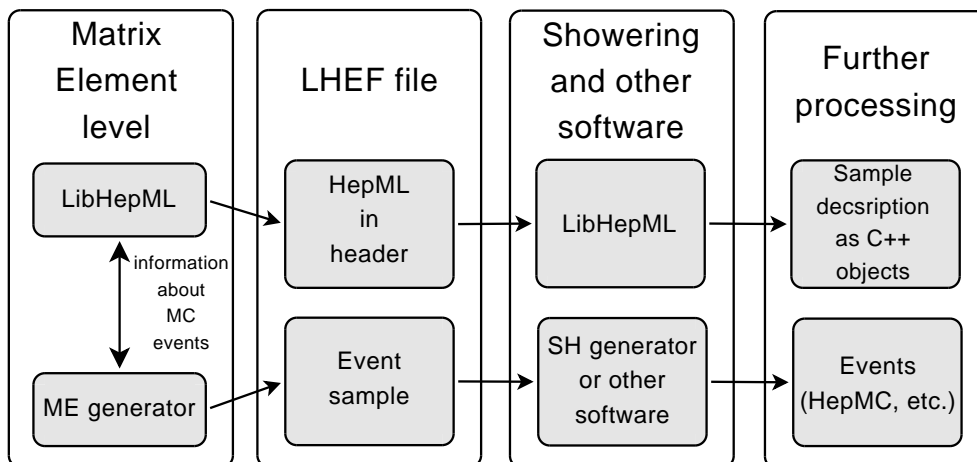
Matrix Element level

LibHepML

information about MC events

ME generator

LHEF file

HepML in header

Event sample

Showering and other software

LibHepML

SH generator or other software

Further processing

Sample decsription as C++ objects

Events (HepMC, etc.)